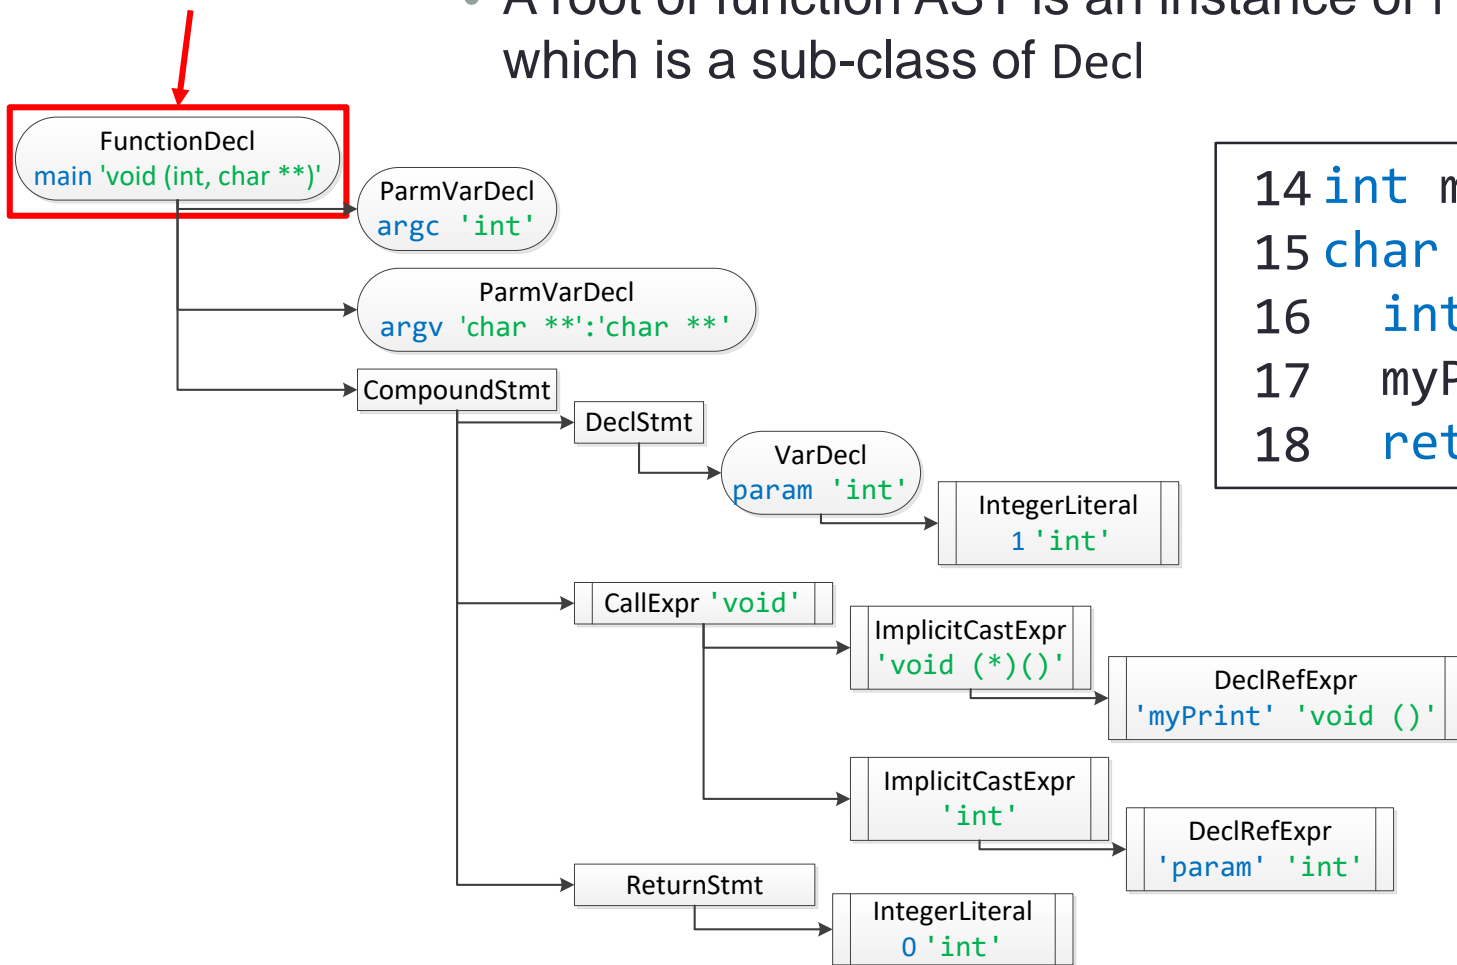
• A root of function AST is an instance of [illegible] which is a sub-class of Decl

FunctionDecl
main 'void (int, char **)'

ParmVarDecl
argc 'int'

ParmVarDecl
argv 'char **':'char **'

CompoundStmt

DeclStmt

VarDecl
param 'int'

IntegerLiteral
1 'int'

CallExpr 'void'

ImplicitCastExpr
'void (*)()'

DeclRefExpr
'myPrint' 'void ()'

ImplicitCastExpr
'int'

DeclRefExpr
'param' 'int'

ReturnStmt

IntegerLiteral
0 'int'

14 int m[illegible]
15 char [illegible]
16 int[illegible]
17 myP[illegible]
18 ret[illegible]